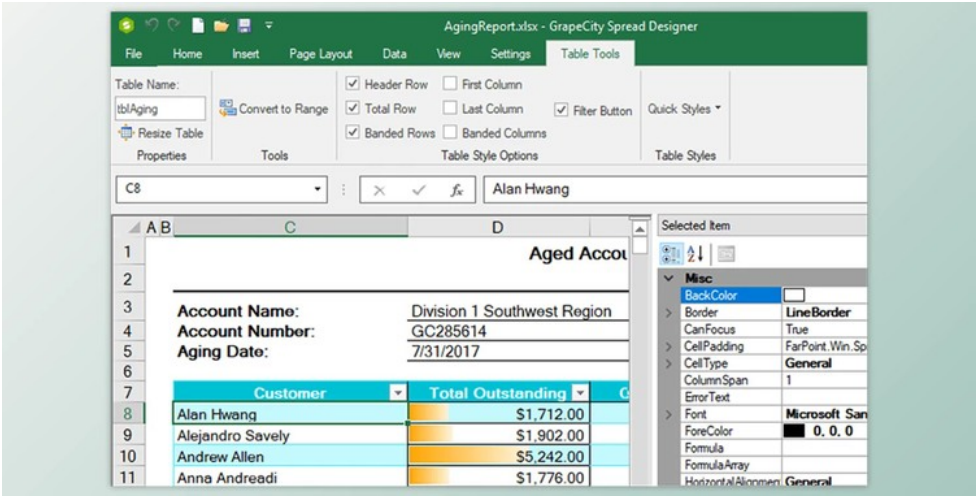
AgingReport.xlsx - GrapeCity Spread Designer

File Home Insert Page Layout Data View Settings Table Tools

Table Name:
tblAging
Resize Table
Properties

Convert to Range
Tools

Header Row
Total Row
Banded Rows
First Column
Last Column
Banded Columns
Filter Button
Table Style Options

Quick Styles
Table Styles

C8
Alan Hwang

A B C D

1 Aged Accou
2
3 Account Name: Division 1 Southwest Region
4 Account Number: GC285614
5 Aging Date: 7/31/2017
6
7 Customer Total Outstanding C

| | Customer | Total Outstanding |
|---|---|---|
| 8 | Alan Hwang | $1,712.00 |
| 9 | Alejandro Savely | $1,902.00 |
| 10 | Andrew Allen | $5,242.00 |
| 11 | Anna Andreadi | $1,776.00 |

Selected Item

| Misc | |
|---|---|
| BackColor | |
| Border | LineBorder |
| CanFocus | True |
| CellPadding | FarPoint.Win.Sp |
| CellType | General |
| ColumnSpan | 1 |
| ErrorText | |
| Font | Microsoft San |
| ForeColor | 0, 0, 0 |
| Formula | |
| FormulaArray | |
| HorizontalAlignmen | General |